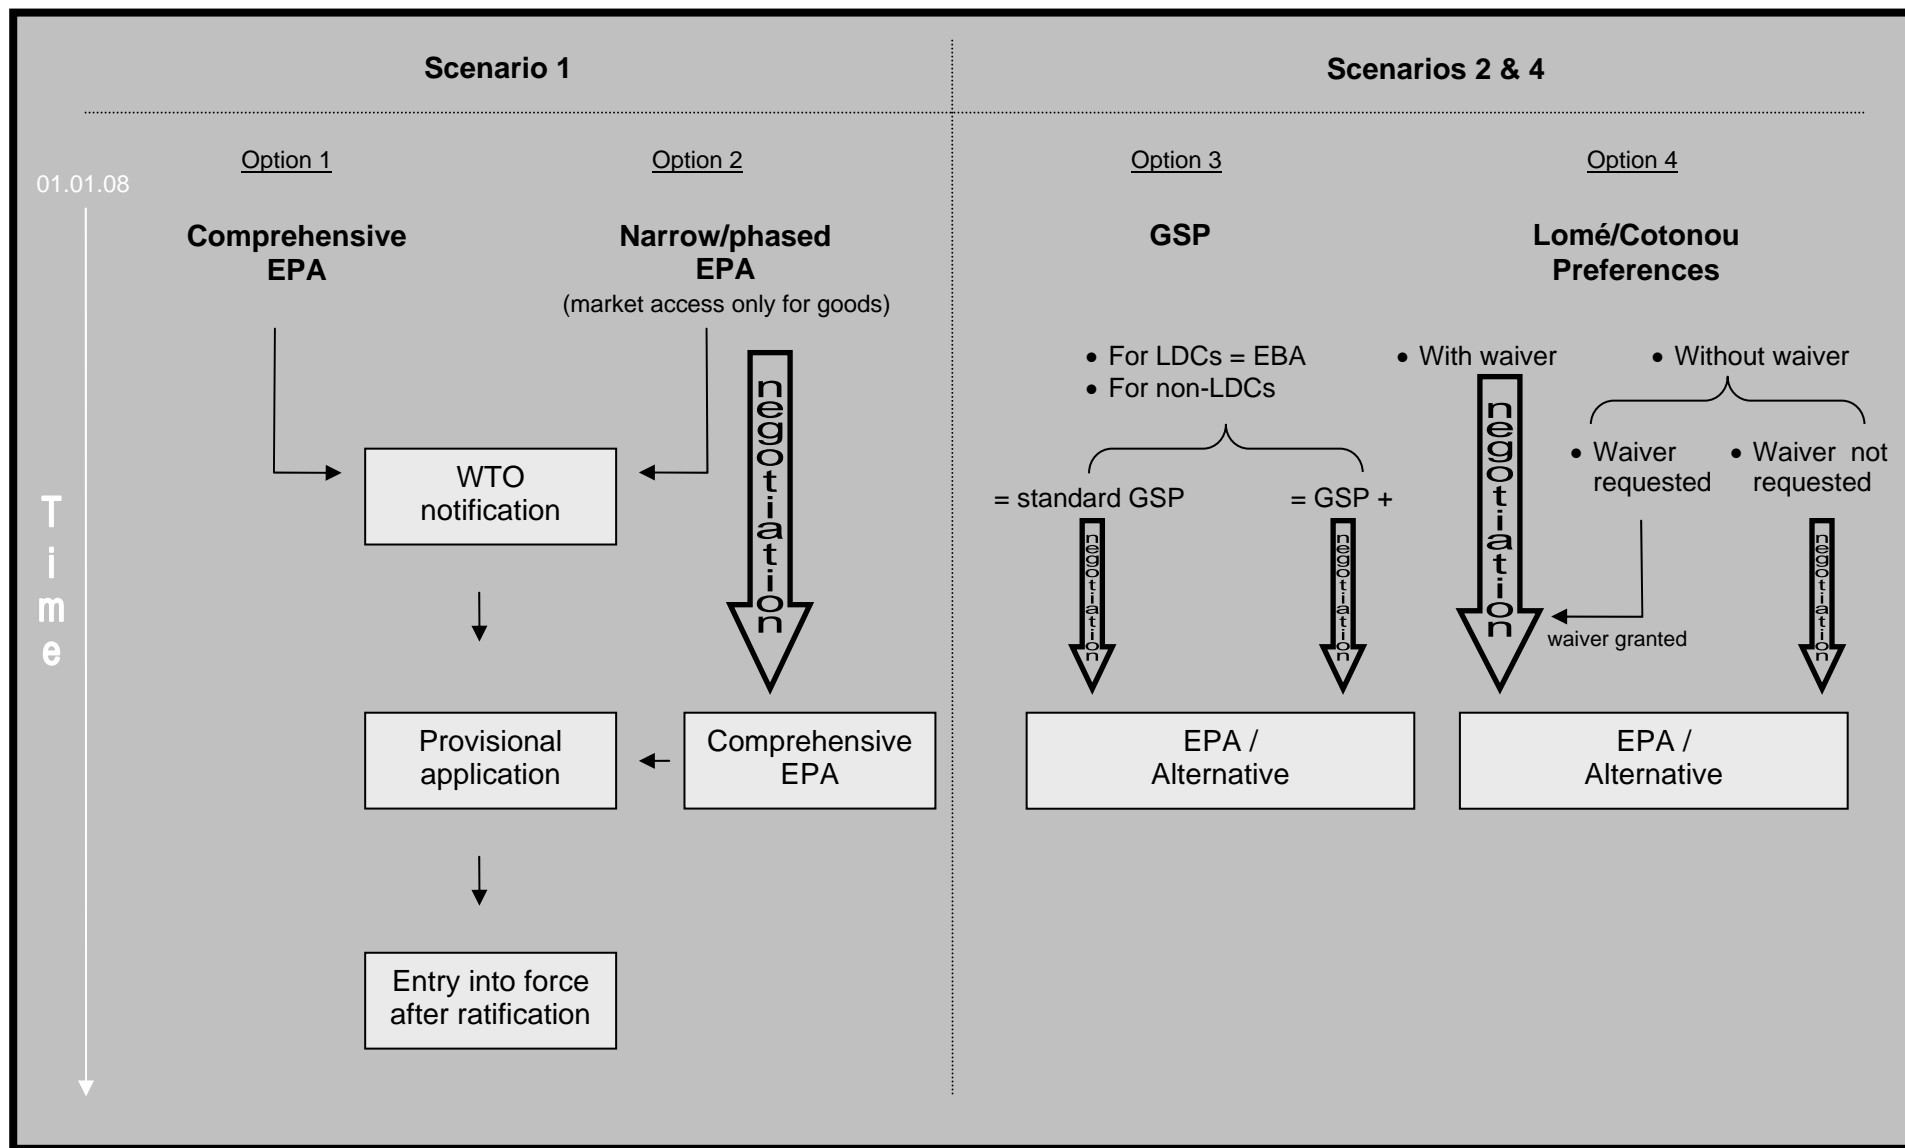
Scenario 1

Scenarios 2 & 4

01.01.08

Time

Option 1

Comprehensive EPA

Option 2

Narrow/phased EPA
(market access only for goods)

negotiation

WTO notification

Provisional application

Comprehensive EPA

Entry into force after ratification

Option 3

GSP

• For LDCs = EBA
• For non-LDCs

= standard GSP

= GSP +

negotiation

negotiation

EPA / Alternative

Option 4

Lomé/Cotonou Preferences

• With waiver

• Without waiver

• Waiver requested

• Waiver not requested

negotiation

waiver granted

negotiation

EPA / Alternative